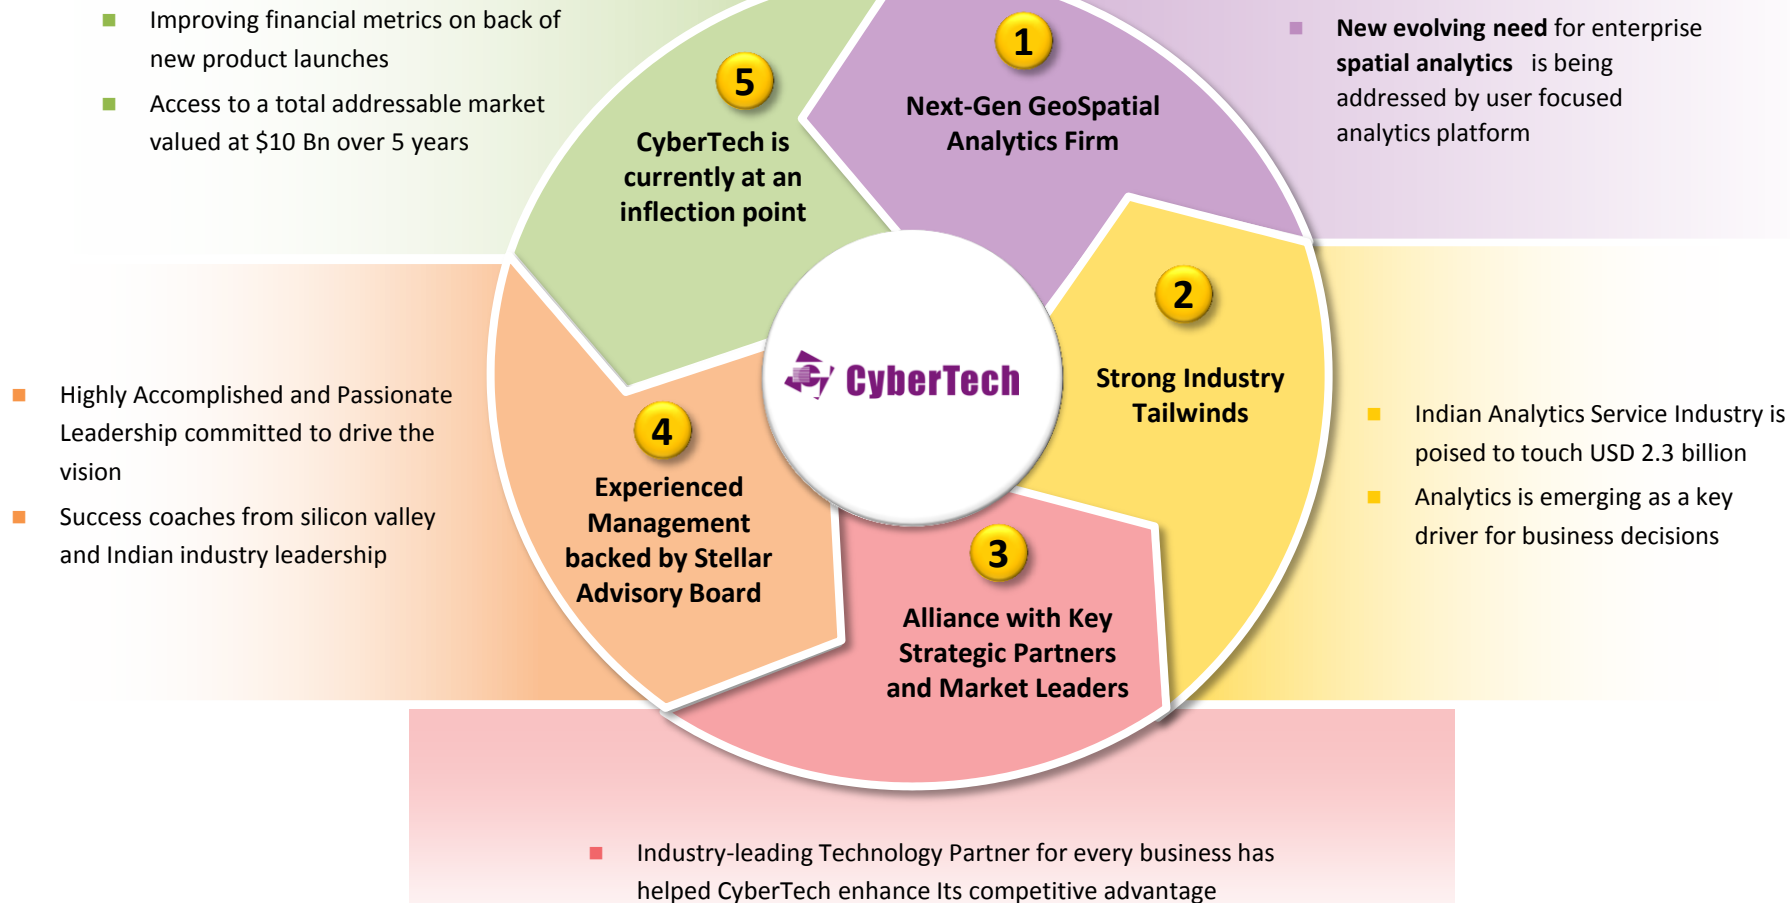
Improving financial metrics on back of new product launches

Access to a total addressable market valued at $10 Bn over 5 years

5

CyberTech is currently at an inflection point

1

Next-Gen GeoSpatial Analytics Firm

**New evolving need** for enterprise **spatial analytics** is being addressed by user focused analytics platform

CyberTech

2

Strong Industry Tailwinds

Highly Accomplished and Passionate Leadership committed to drive the vision

Success coaches from silicon valley and Indian industry leadership

4

Experienced Management backed by Stellar Advisory Board

Indian Analytics Service Industry is poised to touch USD 2.3 billion

Analytics is emerging as a key driver for business decisions

3

Alliance with Key Strategic Partners and Market Leaders

Industry-leading Technology Partner for every business has helped CyberTech enhance Its competitive advantage